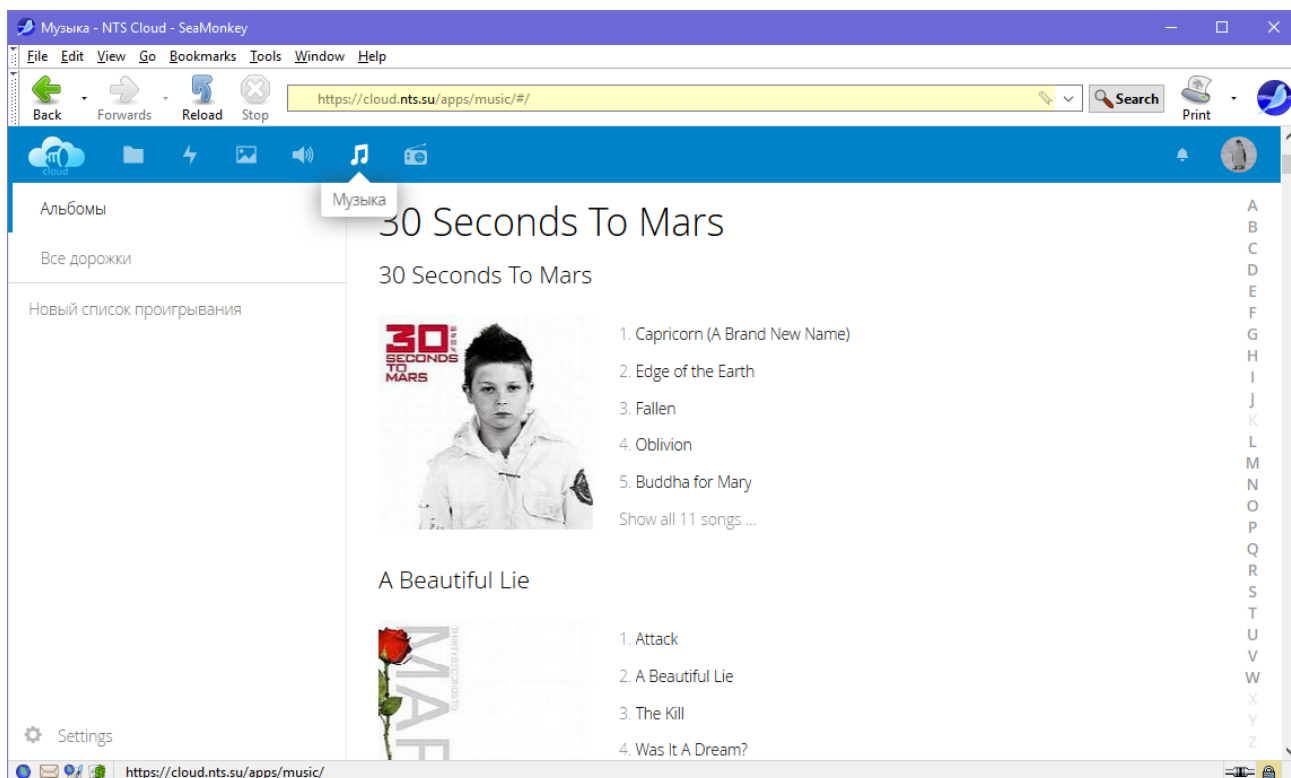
Музыка - NTS Cloud - SeaMonkey

File Edit View Go Bookmarks Tools Window Help

Back Forwards Reload Stop

https://cloud.nts.su/apps/music/#/

Search

Print

cloud

Музыка

Альбомы

Все дорожки

Новый список проигрывания

30 Seconds To Mars

30 Seconds To Mars

30 SECONDS TO MARS

1. Capricorn (A Brand New Name)

2. Edge of the Earth

3. Fallen

4. Oblivion

5. Buddha for Mary

Show all 11 songs ...

A Beautiful Lie

1. Attack

2. A Beautiful Lie

3. The Kill

4. Was It A Dream?

A
B
C
D
E
F
G
H
I
J
K
L
M
N
O
P
Q
R
S
T
U
V
W
X
Y
Z

Settings

https://cloud.nts.su/apps/music/